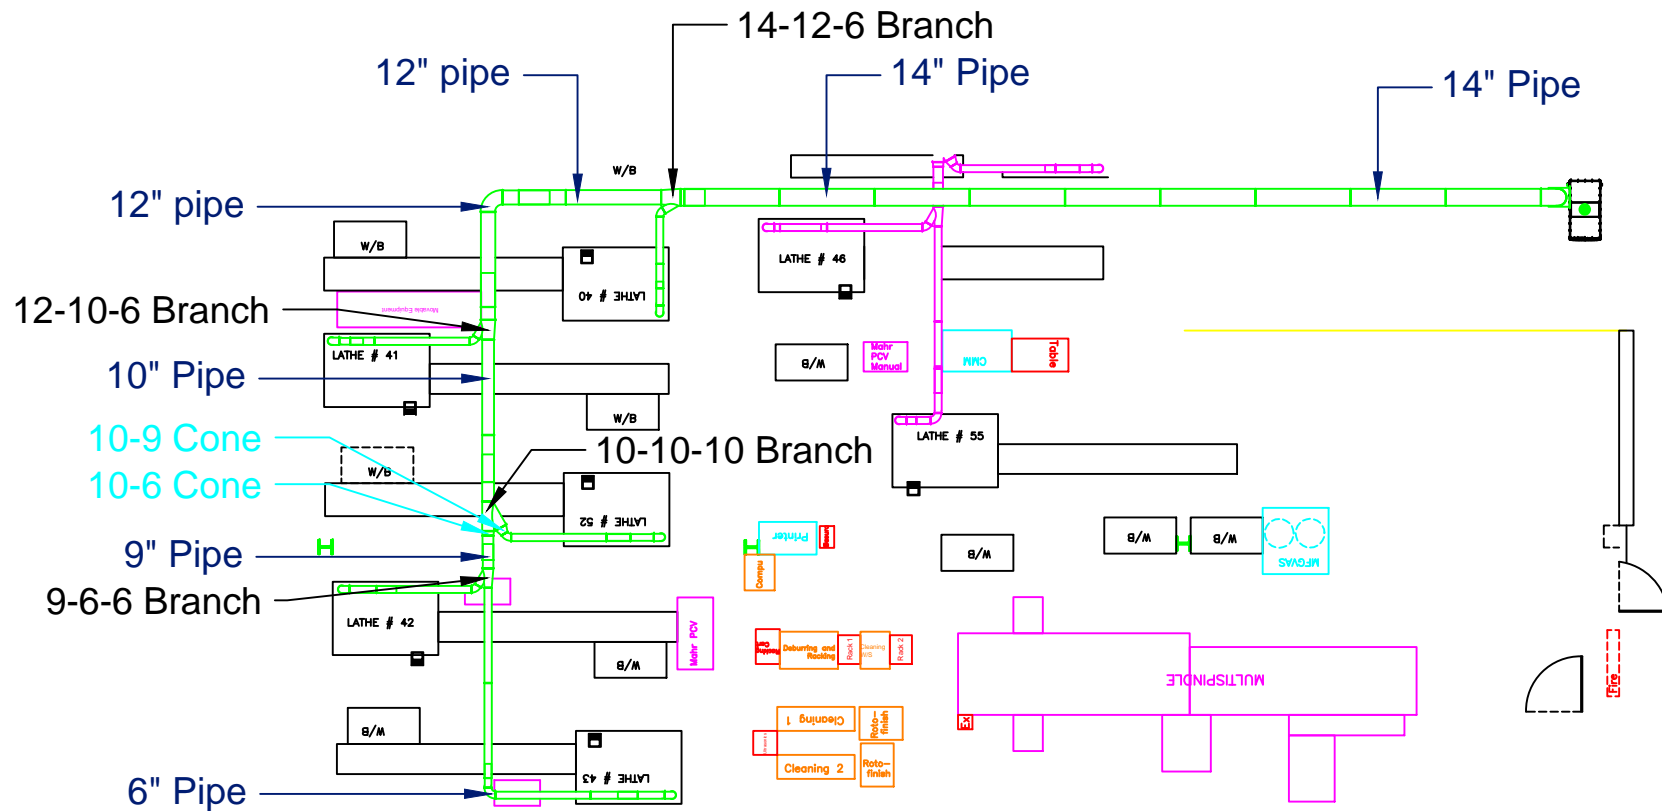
14-12-6 Branch

12" pipe

14" Pipe

14" Pipe

12" pipe

W/B

W/B

LATHE # 40

LATHE # 46

12-10-6 Branch

Movable Equipment

10" Pipe

LATHE # 41

W/B

Mahr PCV Manual

CMM

Table

W/B

LATHE # 55

10-9 Cone

10-6 Cone

W/B

10-10-10 Branch

LATHE # 52

9" Pipe

Printer

Compu

W/B

W/B

W/B

MFGVAS

9-6-6 Branch

LATHE # 42

Mahr PCV

W/B

Deburring and Racking

Rack 1

Cleaning

Rack 2

MULTISPINDLE

Cleaning 1

Roto-finish

Ex

Fire

W/B

LATHE # 43

Cleaning 2

Roto-finish

6" Pipe